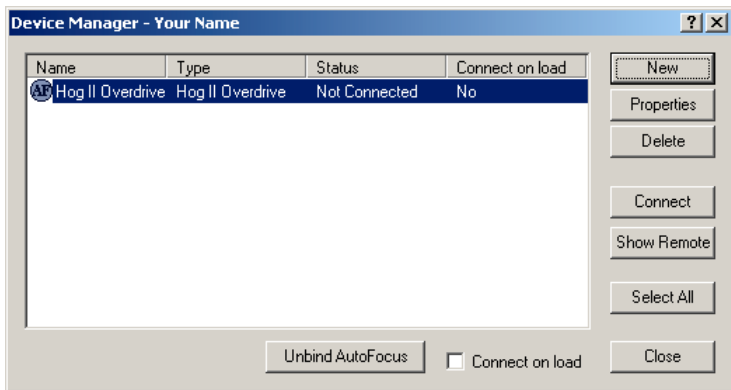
Device Manager - Your Name

?

| Name | Type | Status | Connect on load |
|---|---|---|---|
| AF Hog II Overdrive | Hog II Overdrive | Not Connected | No |

New
Properties
Delete
Connect
Show Remote
Select All
Unbind AutoFocus
Connect on load
Close